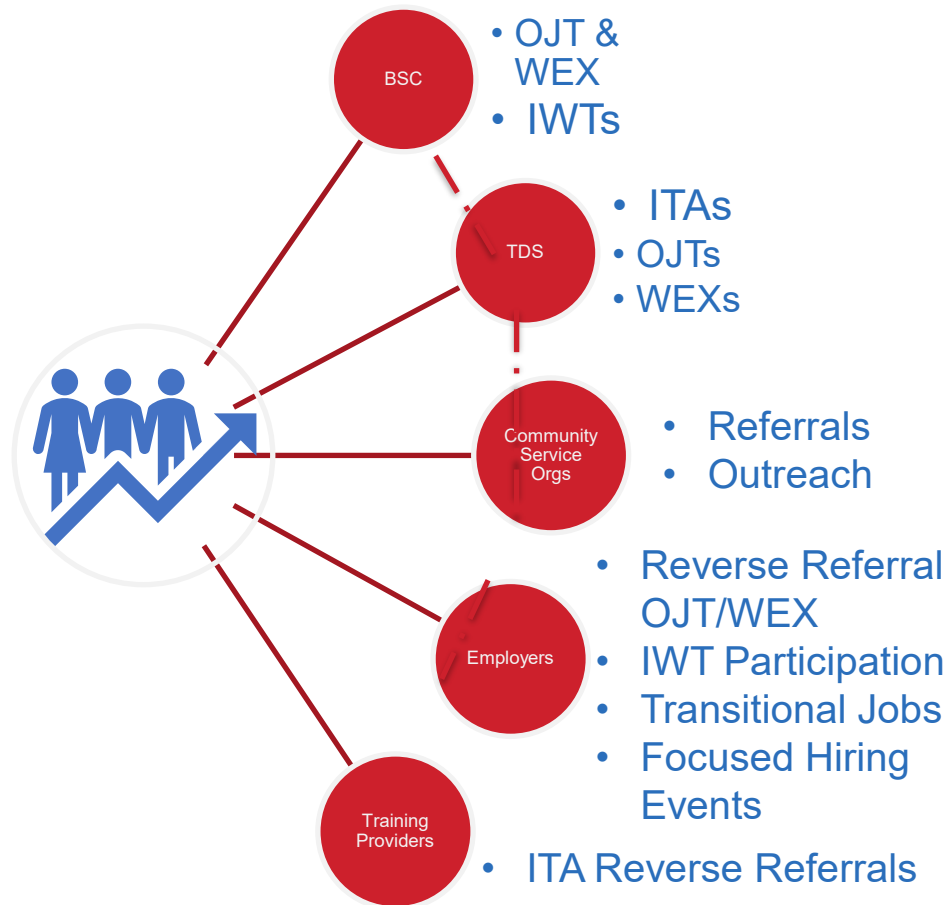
BSC

• OJT & WEX
• IWTs

TDS

• ITAs
• OJTs
• WEXs

Community Service Orgs

• Referrals
• Outreach

Employers

• Reverse Referral OJT/WEX
• IWT Participation
• Transitional Jobs
• Focused Hiring Events

Training Providers

• ITA Reverse Referrals